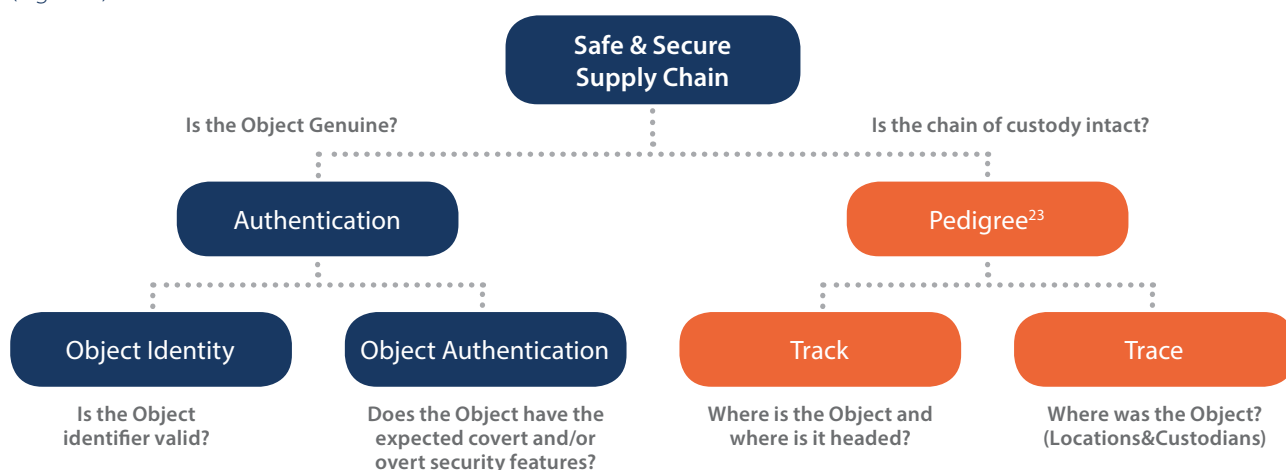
Safe & Secure Supply Chain

Is the Object Genuine?

Is the chain of custody intact?

Authentication

Pedigree$^{23}$

Object Identity

Object Authentication

Track

Trace

Is the Object identifier valid?

Does the Object have the expected covert and/or overt security features?

Where is the Object and where is it headed?

Where was the Object? (Locations&Custodians)